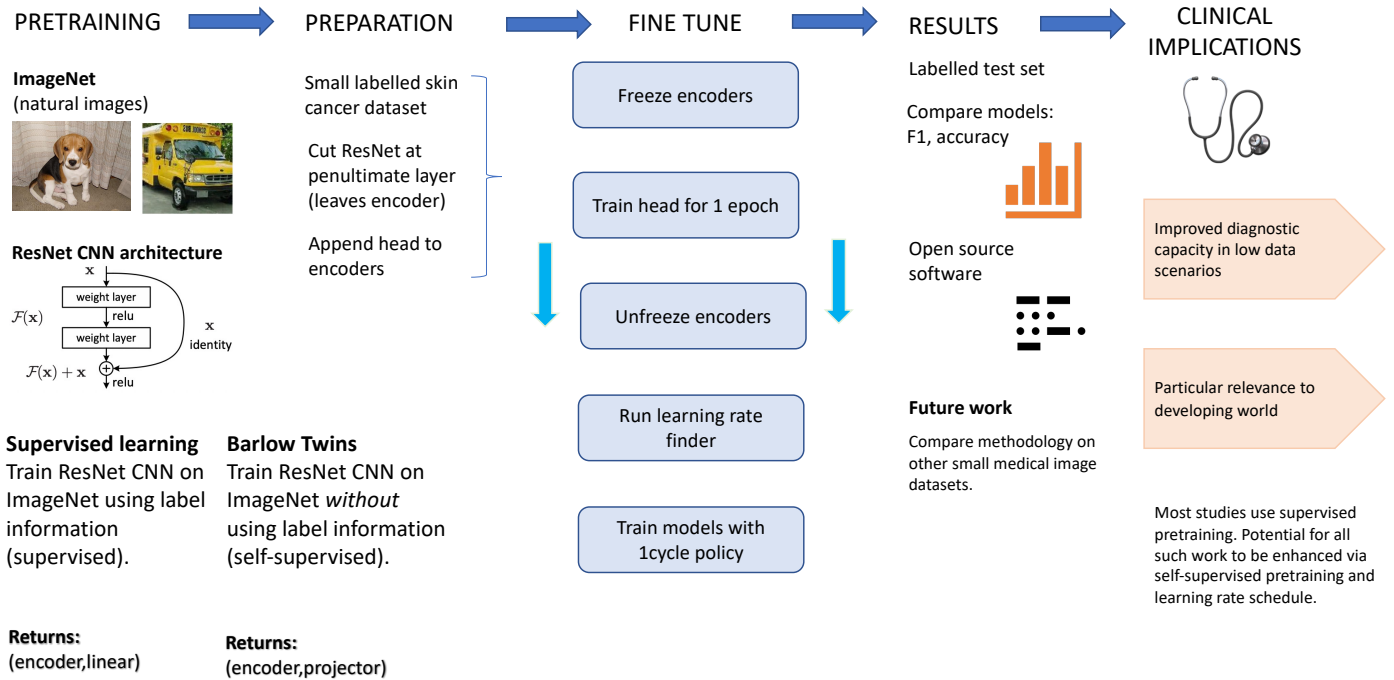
PRETRAINING

PREPARATION

FINE TUNE

RESULTS

CLINICAL IMPLICATIONS

**ImageNet**
(natural images)

**ResNet CNN architecture**

$\mathbf{x}$

weight layer

$\mathcal{F}(\mathbf{x})$

relu

weight layer

$\mathbf{x}$
identity

$\mathcal{F}(\mathbf{x})+\mathbf{x}$

relu

**Supervised learning**
Train ResNet CNN on ImageNet using label information (supervised).

**Barlow Twins**
Train ResNet CNN on ImageNet *without* using label information (self-supervised).

**Returns:**
(encoder,linear)

**Returns:**
(encoder,projector)

Small labelled skin cancer dataset

Cut ResNet at penultimate layer (leaves encoder)

Append head to encoders

Freeze encoders

Train head for 1 epoch

Unfreeze encoders

Run learning rate finder

Train models with 1cycle policy

Labelled test set

Compare models:
F1, accuracy

Open source software

**Future work**

Compare methodology on other small medical image datasets.

Improved diagnostic capacity in low data scenarios

Particular relevance to developing world

Most studies use supervised pretraining. Potential for all such work to be enhanced via self-supervised pretraining and learning rate schedule.